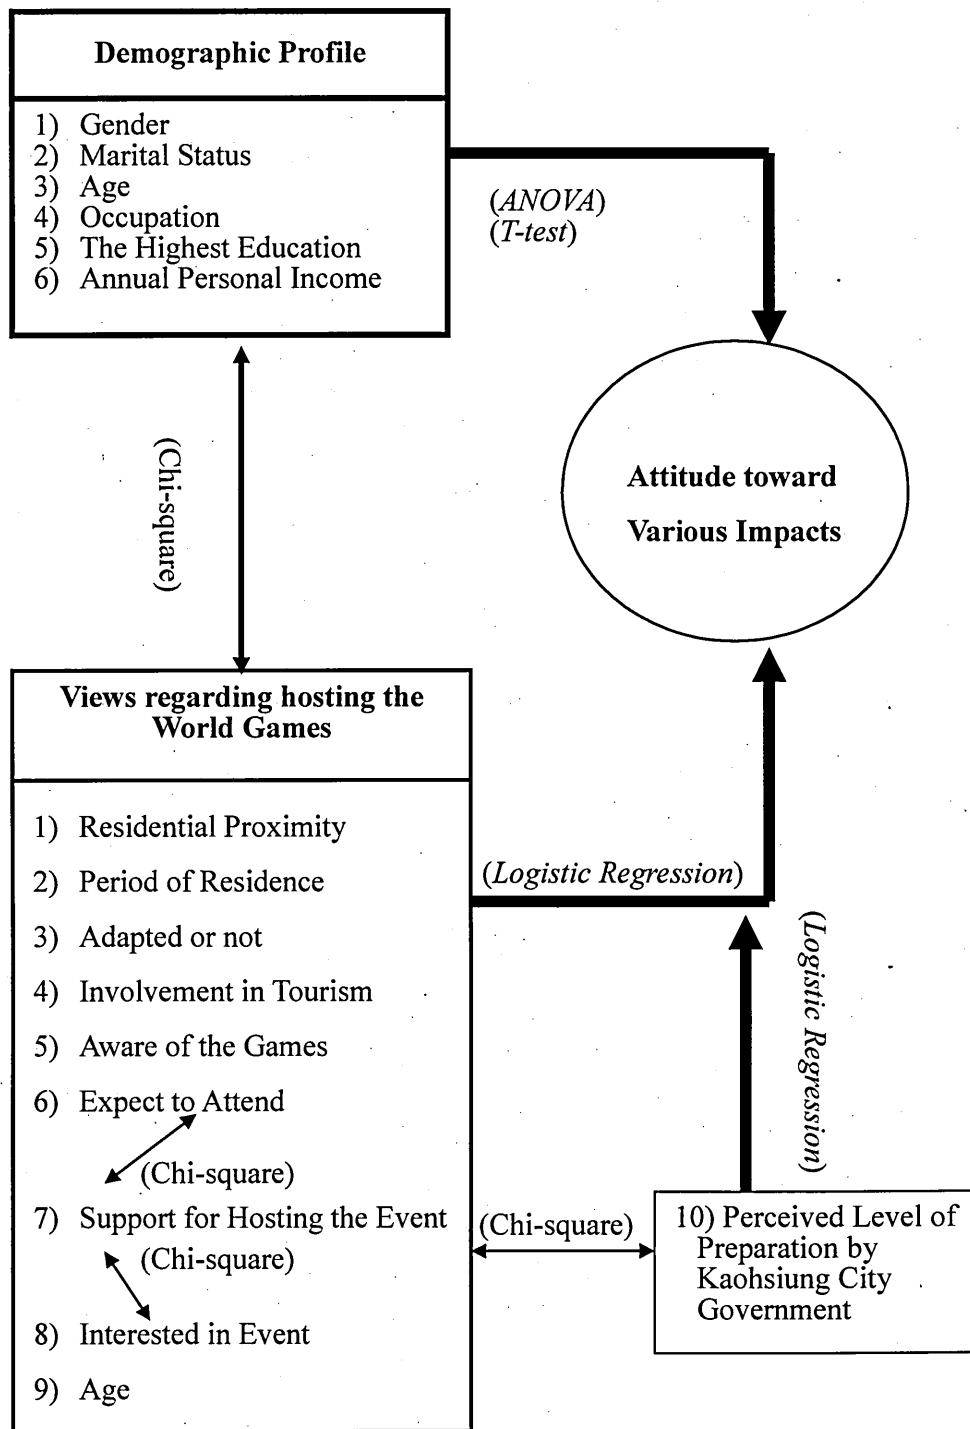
Demographic Profile

1) Gender
2) Marital Status
3) Age
4) Occupation
5) The Highest Education
6) Annual Personal Income

(ANOVA)
(T-test)

(Chi-square)

Attitude toward
Various Impacts

Views regarding hosting the World Games

1) Residential Proximity
2) Period of Residence
3) Adapted or not
4) Involvement in Tourism
5) Aware of the Games
6) Expect to Attend
(Chi-square)
7) Support for Hosting the Event
(Chi-square)
8) Interested in Event
9) Age

(Logistic Regression)

(Logistic Regression)

(Chi-square)

10) Perceived Level of Preparation by Kaohsiung City Government